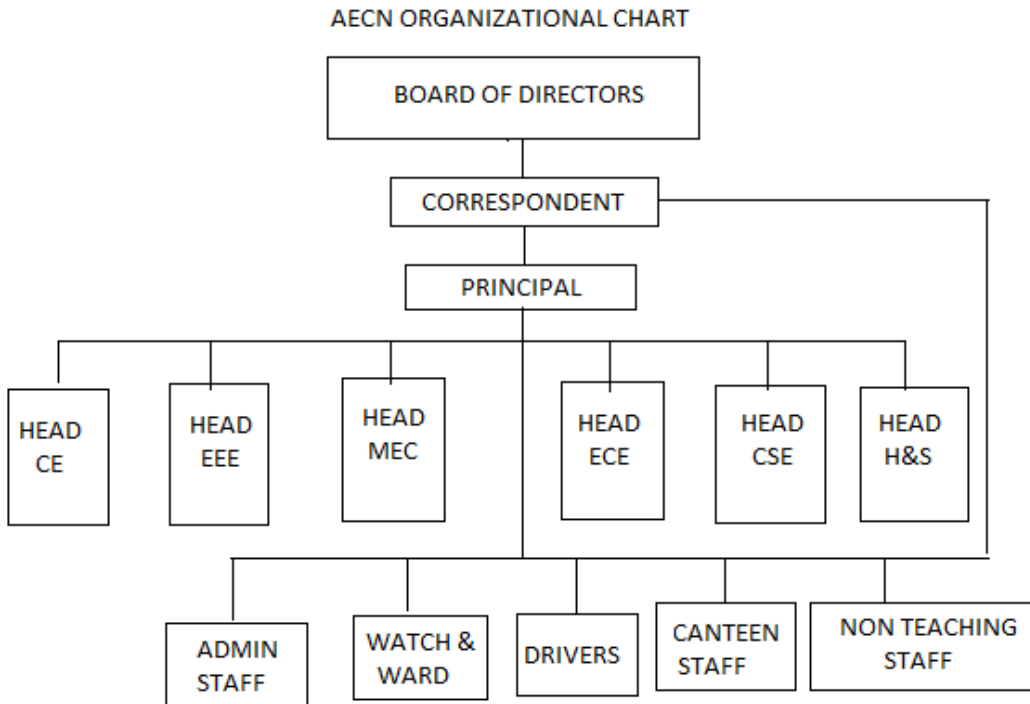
AECN ORGANIZATIONAL CHART

BOARD OF DIRECTORS

CORRESPONDENT

PRINCIPAL

HEAD CE

HEAD EEE

HEAD MEC

HEAD ECE

HEAD CSE

HEAD H&S

ADMIN STAFF

WATCH & WARD

DRIVERS

CANTEEN STAFF

NON TEACHING STAFF